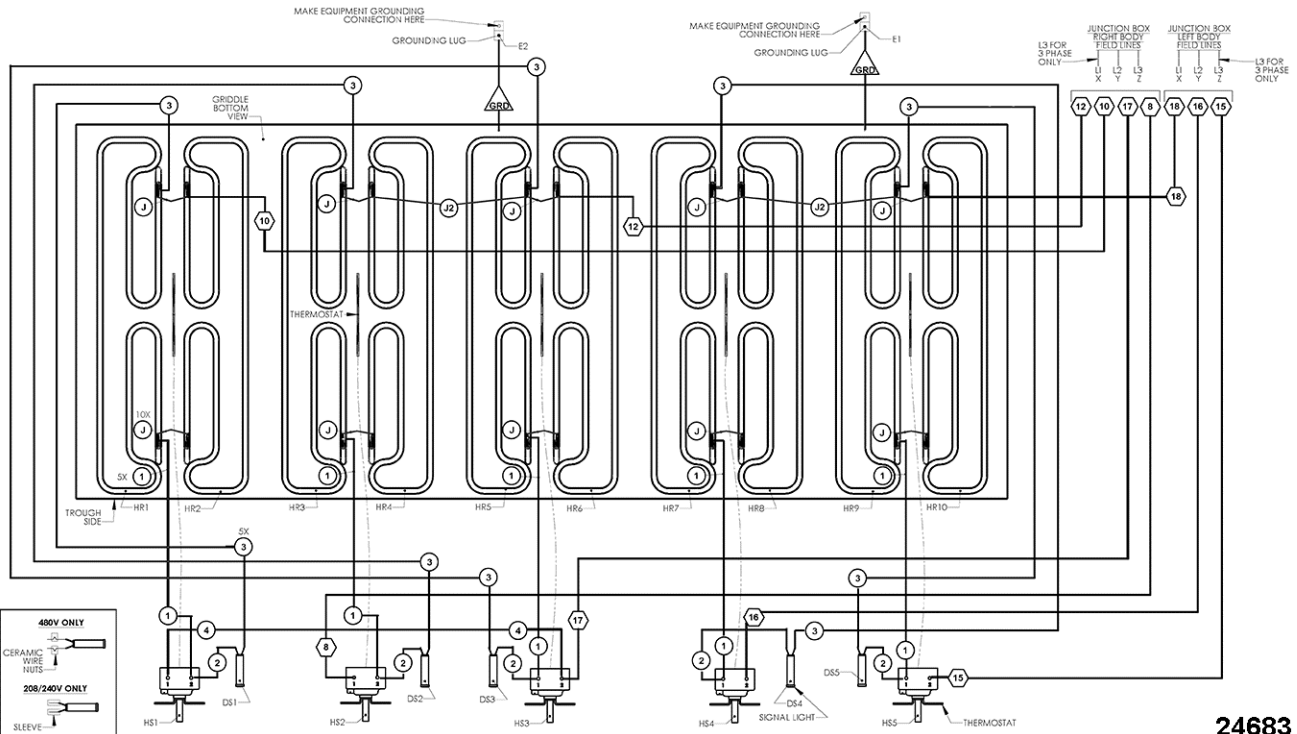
MAKE EQUIPMENT GROUNDING CONNECTION HERE
GROUNDING LUG
E2
GRD

MAKE EQUIPMENT GROUNDING CONNECTION HERE
GROUNDING LUG
E1
GRD

JUNCTION BOX RIGHT BODY FIELD LINES
L3 FOR 3 PHASE ONLY
L1 X
L2 Y
L3 Z

JUNCTION BOX LEFT BODY FIELD LINES
L1 X
L2 Y
L3 Z
L3 FOR 3 PHASE ONLY

12 10 17 8 18 16 15

GRIDDLE BOTTOM VIEW

3 3 3 3 3
J J J J J
10 J2 12 J2 18
THERMOSTAT
10X
J J J J J
SX 1 1 1 1 1
TROUGH SIDE
HR1 HR2 HR3 HR4 HR5 HR6 HR7 HR8 HR9 HR10

SX
3
3
3
3
1 4 1 4 1 17 16 3 1
8 2 2 2 2 2
DS1 DS2 DS3 DS4 DS5
HS1 HS2 HS3 HS4 HS5
SIGNAL LIGHT
15
THERMOSTAT

480V ONLY
CERAMIC WIRE NUTS
208/240V ONLY
SLEEVE

24683